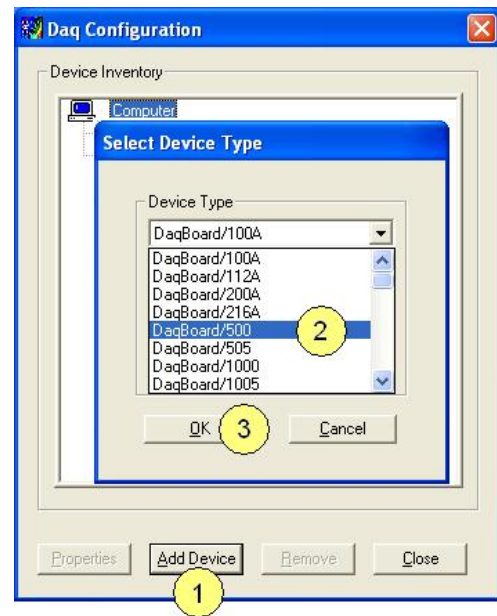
Daq Configuration

Device Inventory

Computer

Select Device Type

Device Type

DaqBoard/100A

DaqBoard/100A
DaqBoard/112A
DaqBoard/200A
DaqBoard/216A
DaqBoard/500
DaqBoard/505
DaqBoard/1000
DaqBoard/1005

2

OK

3

Cancel

Properties

Add Device

Remove

Close

1